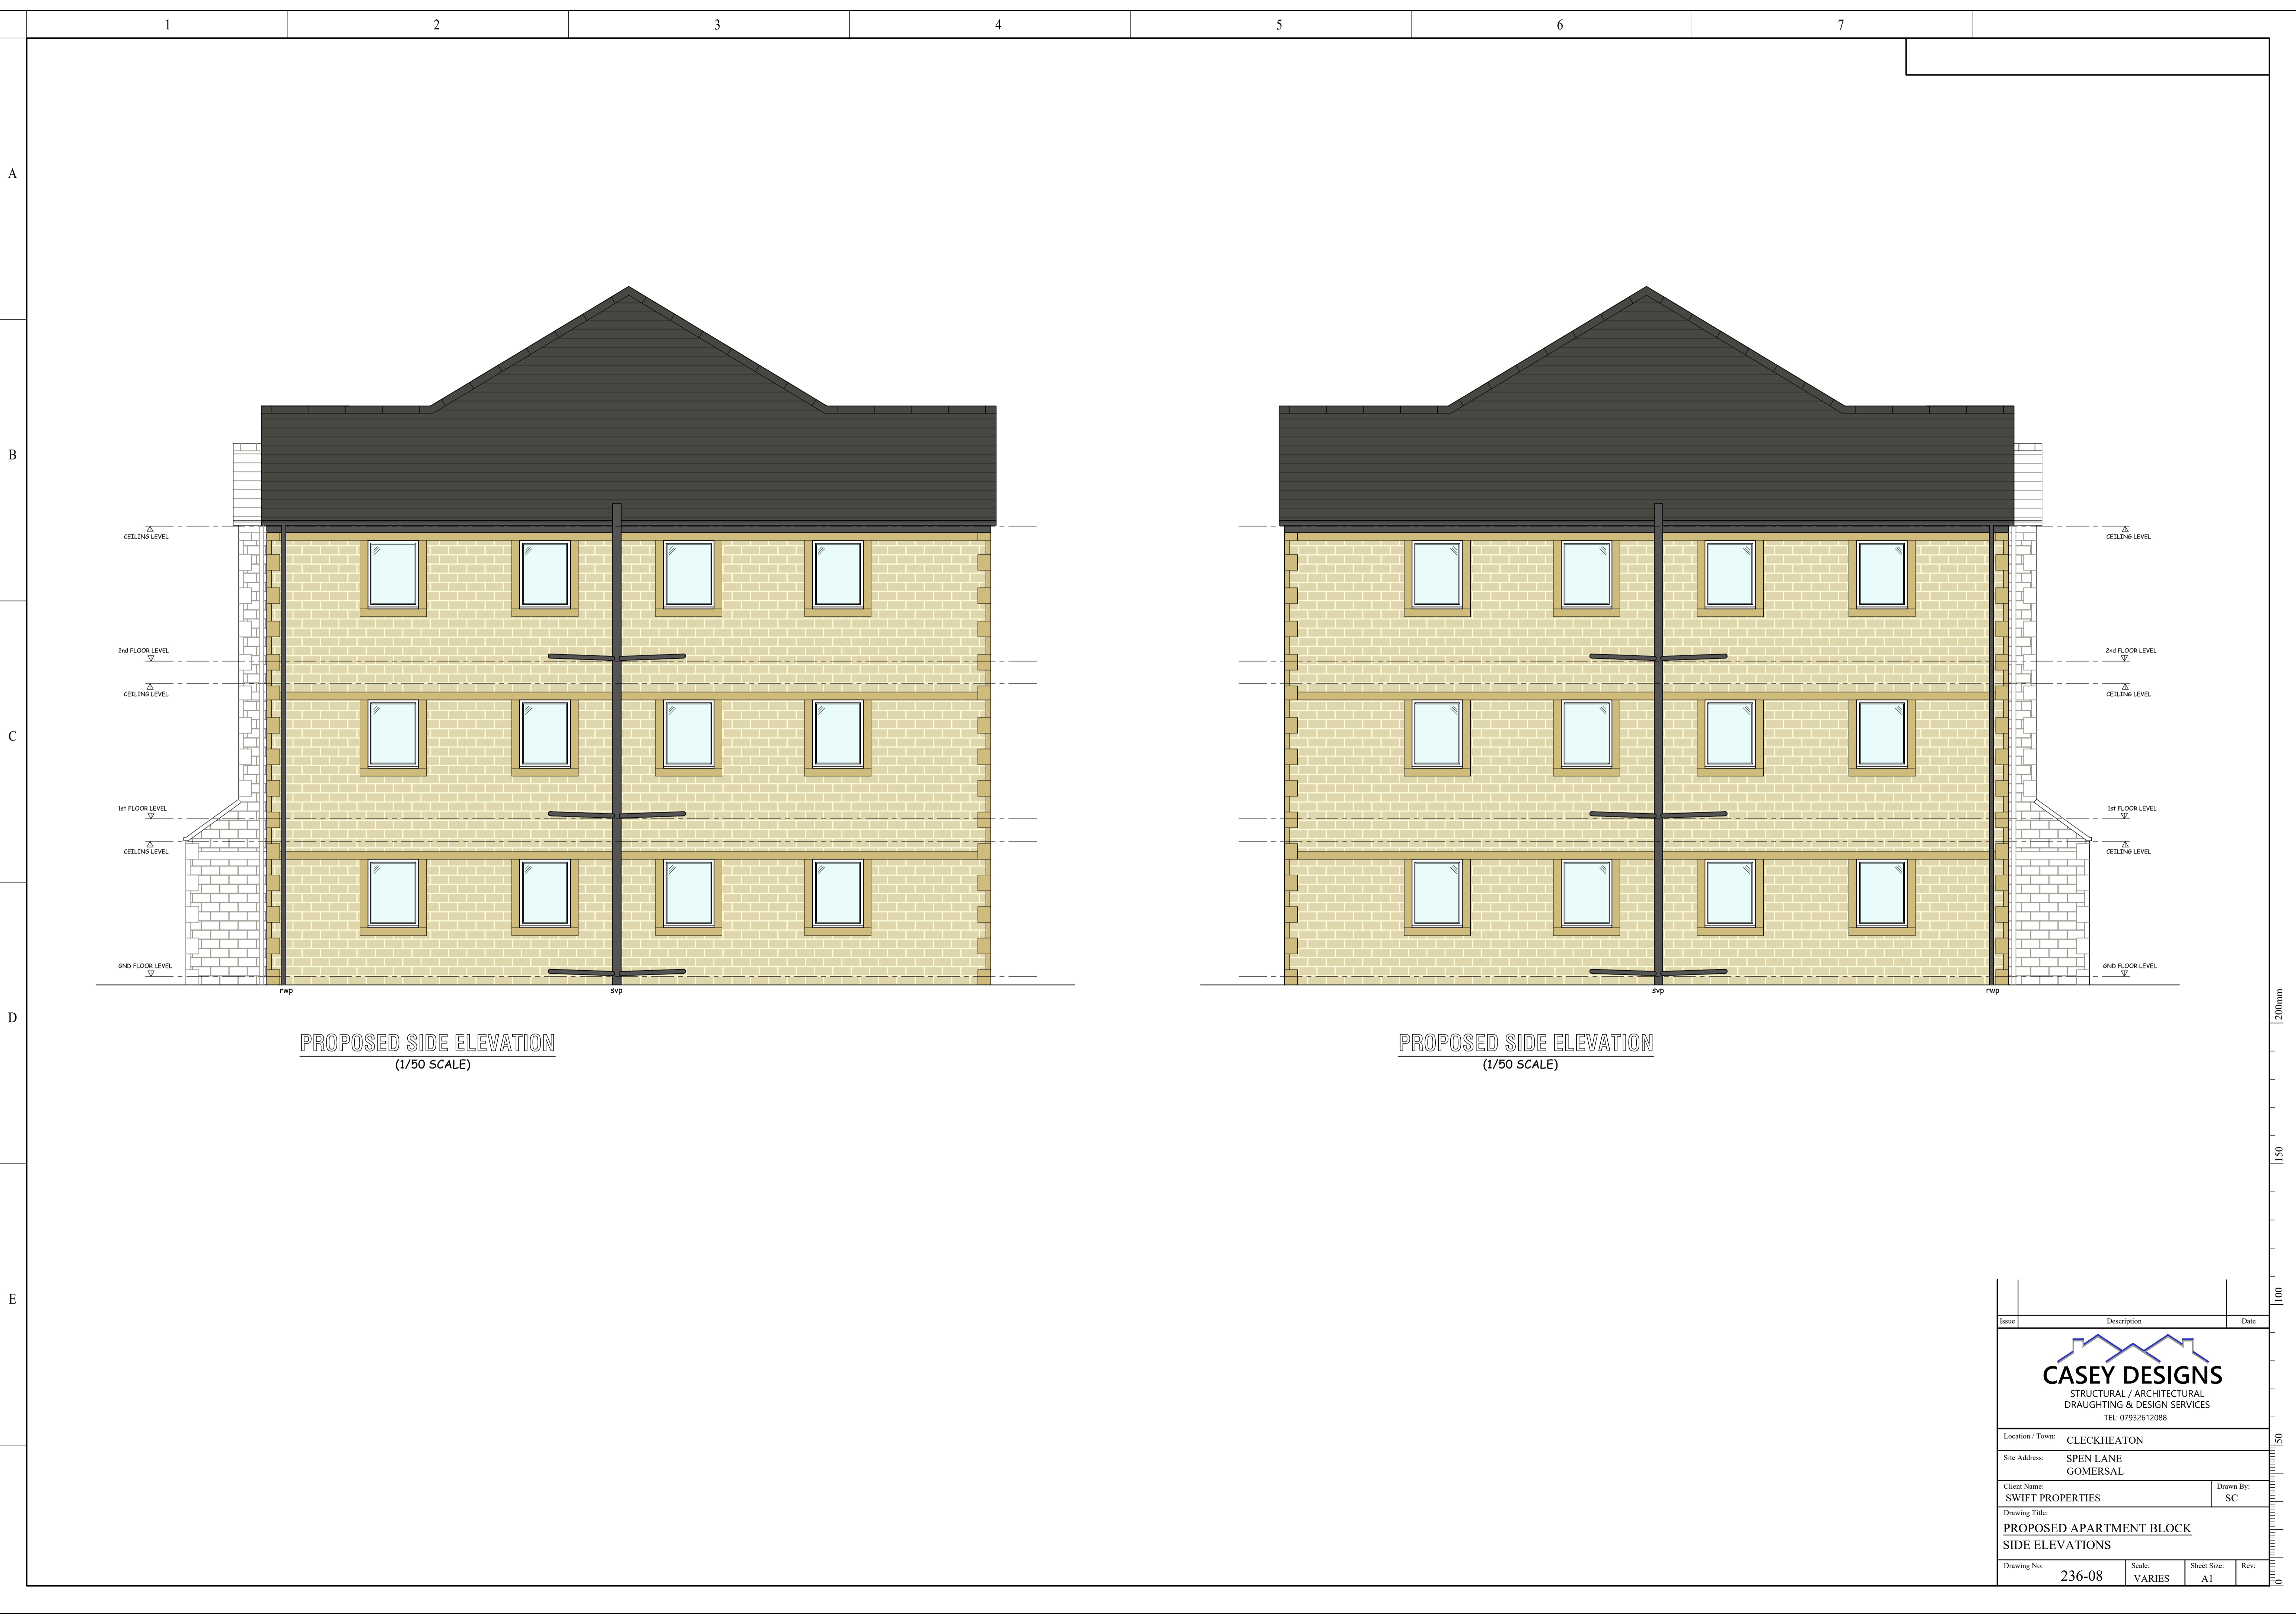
1
2
3
4
5
6
7

A
B
C
D
E

CEILING LEVEL
2nd FLOOR LEVEL
CEILING LEVEL
1st FLOOR LEVEL
CEILING LEVEL
GND FLOOR LEVEL
rwp
svp

PROPOSED SIDE ELEVATION
(1/50 SCALE)

svp
rwp
CEILING LEVEL
2nd FLOOR LEVEL
CEILING LEVEL
1st FLOOR LEVEL
CEILING LEVEL
GND FLOOR LEVEL

PROPOSED SIDE ELEVATION
(1/50 SCALE)

200mm
150
100
50
0

| Issue | Description | Date |
|---|---|---|

CASEY DESIGNS
STRUCTURAL / ARCHITECTURAL
DRAUGHTING & DESIGN SERVICES
TEL: 07932612088

Location / Town: CLECKHEATON
Site Address: SPEN LANE GOMERSAL
Client Name: SWIFT PROPERTIES
Drawn By: SC
Drawing Title:
PROPOSED APARTMENT BLOCK
SIDE ELEVATIONS
Drawing No: 236-08
Scale: VARIES
Sheet Size: A1
Rev: